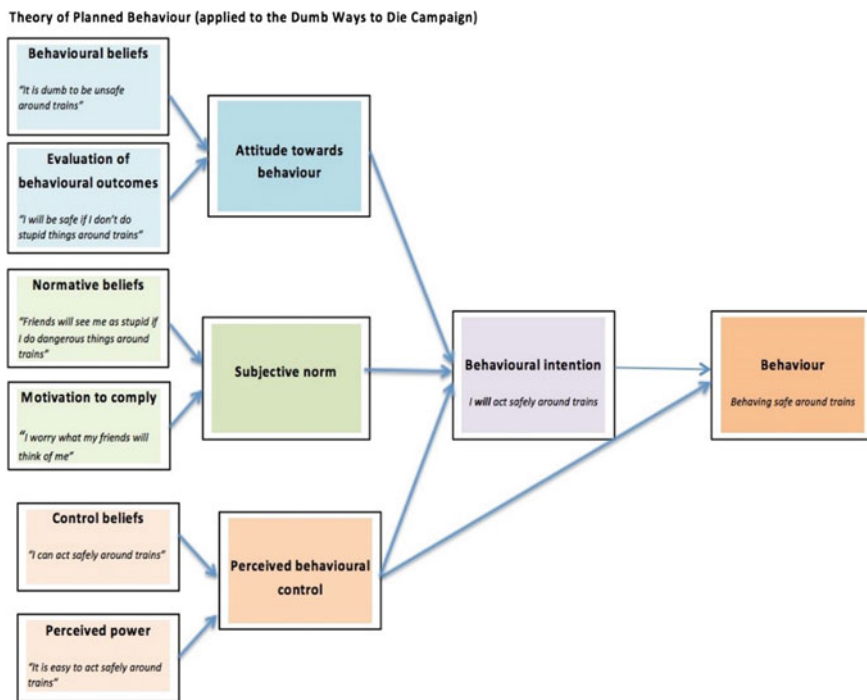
Theory of Planned Behaviour (applied to the Dumb Ways to Die Campaign)

Behavioural beliefs

"It is dumb to be unsafe around trains"

Evaluation of behavioural outcomes

"I will be safe if I don't do stupid things around trains"

Attitude towards behaviour

Normative beliefs

"Friends will see me as stupid if I do dangerous things around trains"

Motivation to comply

"I worry what my friends will think of me"

Subjective norm

Behavioural intention

I will act safely around trains

Behaviour

Behaving safe around trains

Control beliefs

"I can act safely around trains"

Perceived power

"It is easy to act safely around trains"

Perceived behavioural control